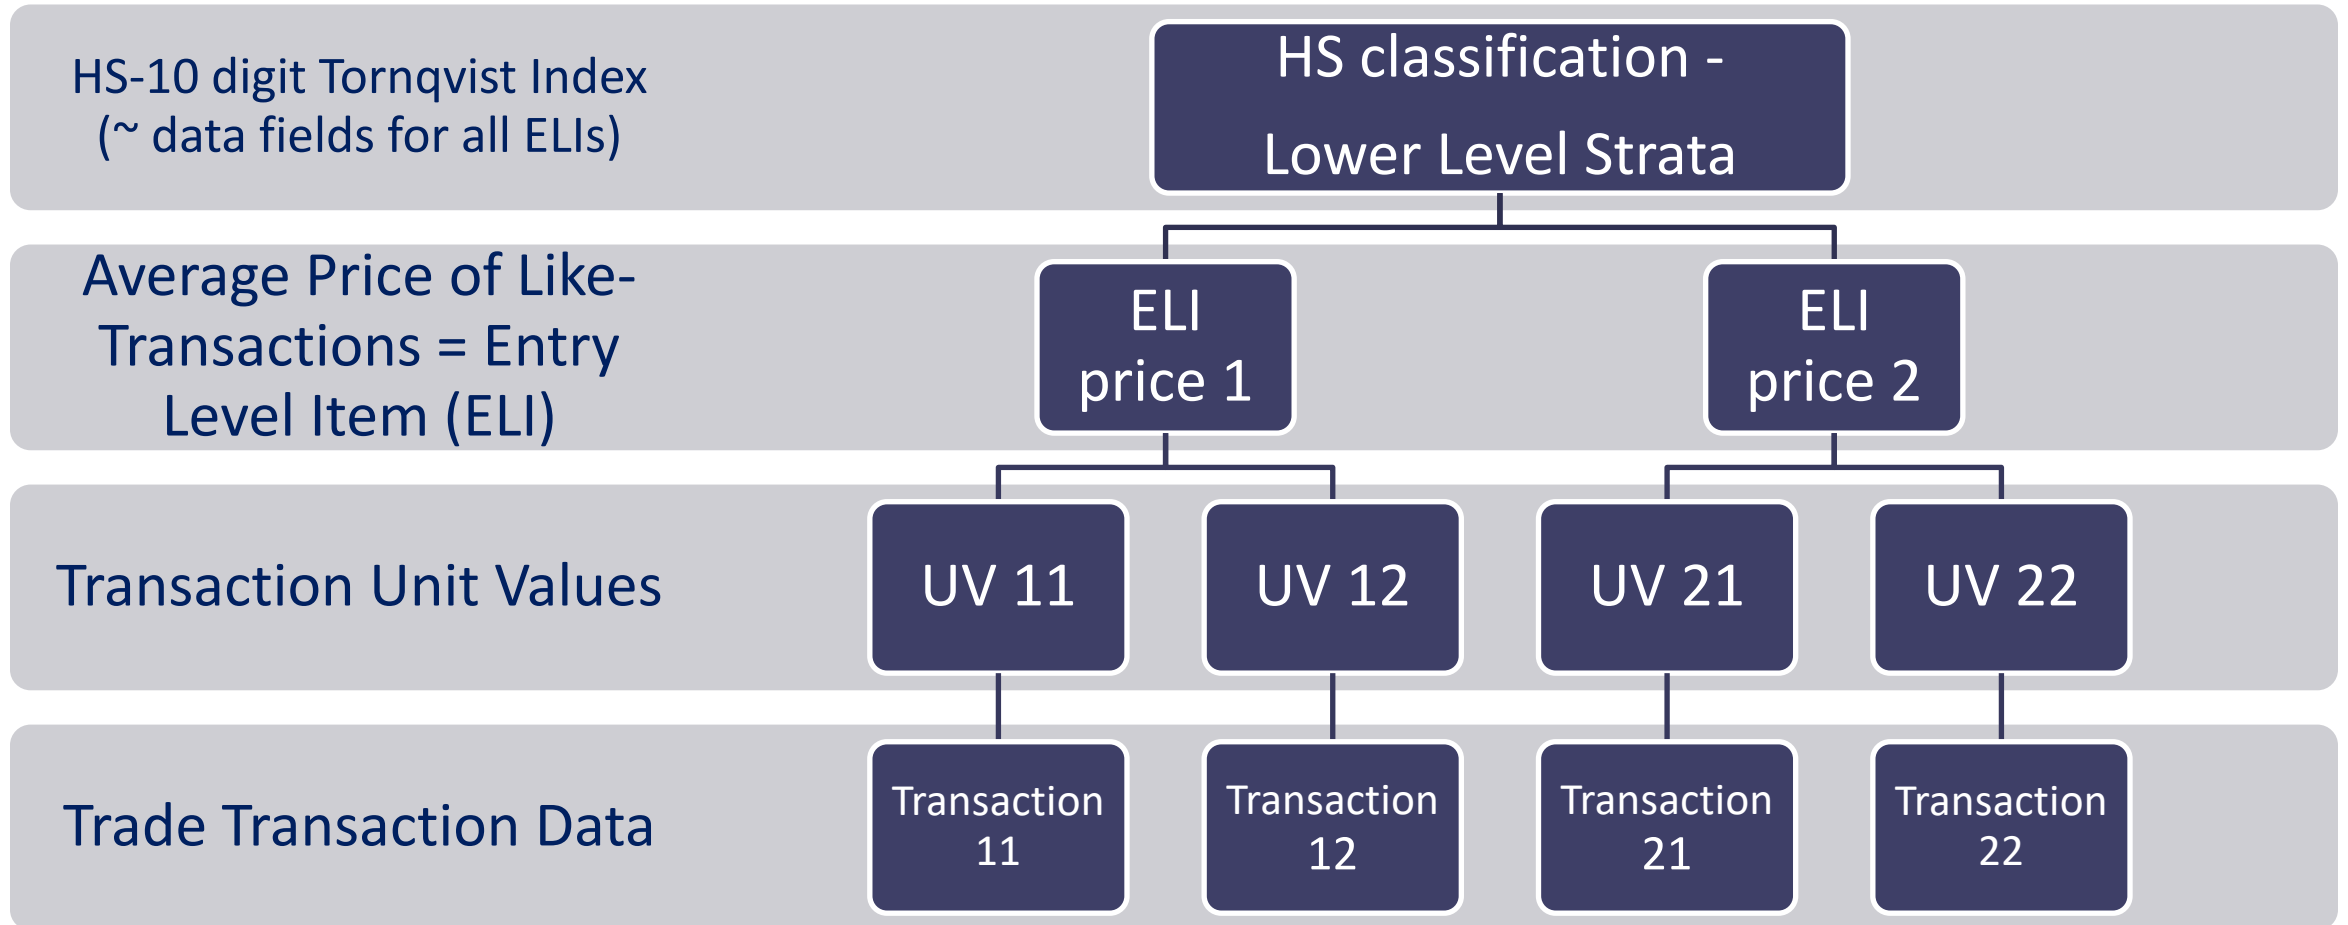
HS-10 digit Tornqvist Index (~ data fields for all ELIs)

HS classification - Lower Level Strata

Average Price of Like-Transactions = Entry Level Item (ELI)

ELI price 1

ELI price 2

Transaction Unit Values

UV 11

UV 12

UV 21

UV 22

Trade Transaction Data

Transaction 11

Transaction 12

Transaction 21

Transaction 22